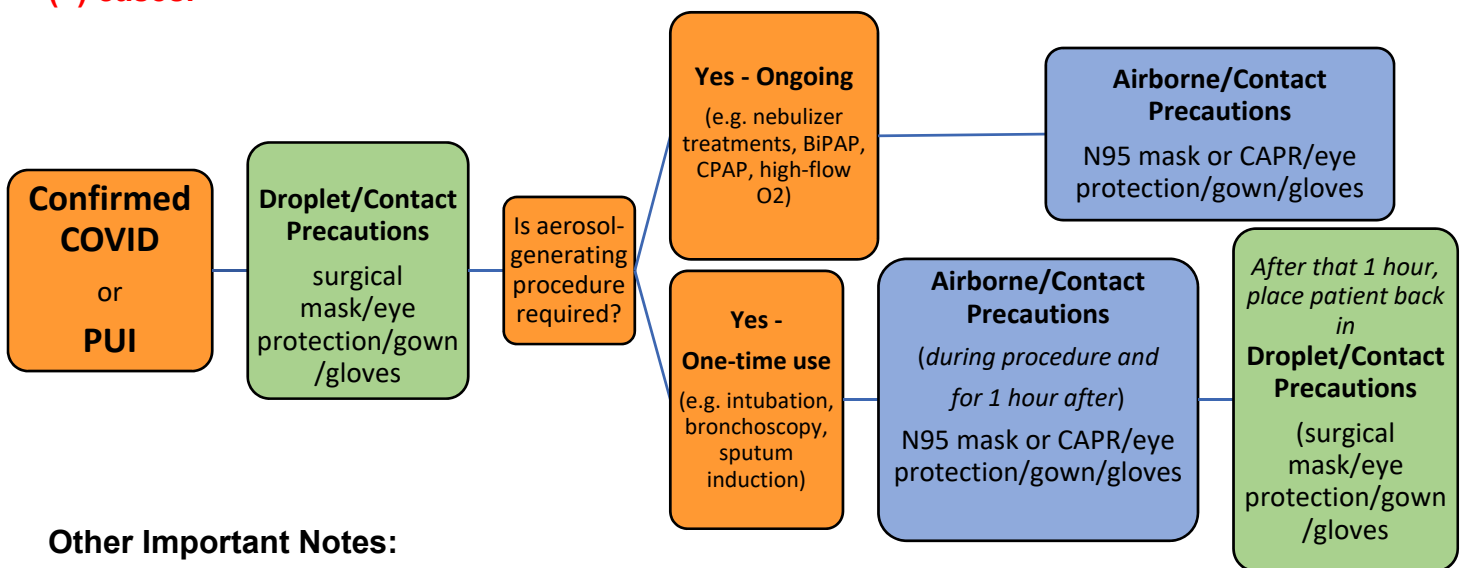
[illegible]

Confirmed COVID or PUI

Droplet/Contact Precautions
surgical mask/eye protection/gown /gloves

Is aerosol-generating procedure required?

Yes - Ongoing
(e.g. nebulizer treatments, BiPAP, CPAP, high-flow O2)

Airborne/Contact Precautions
N95 mask or CAPR/eye protection/gown/gloves

Yes - One-time use
(e.g. intubation, bronchoscopy, sputum induction)

Airborne/Contact Precautions
(*during procedure and for 1 hour after*)
N95 mask or CAPR/eye protection/gown/gloves

*After that 1 hour, place patient back in*
Droplet/Contact Precautions
(surgical mask/eye protection/gown /gloves

Other Important Notes: